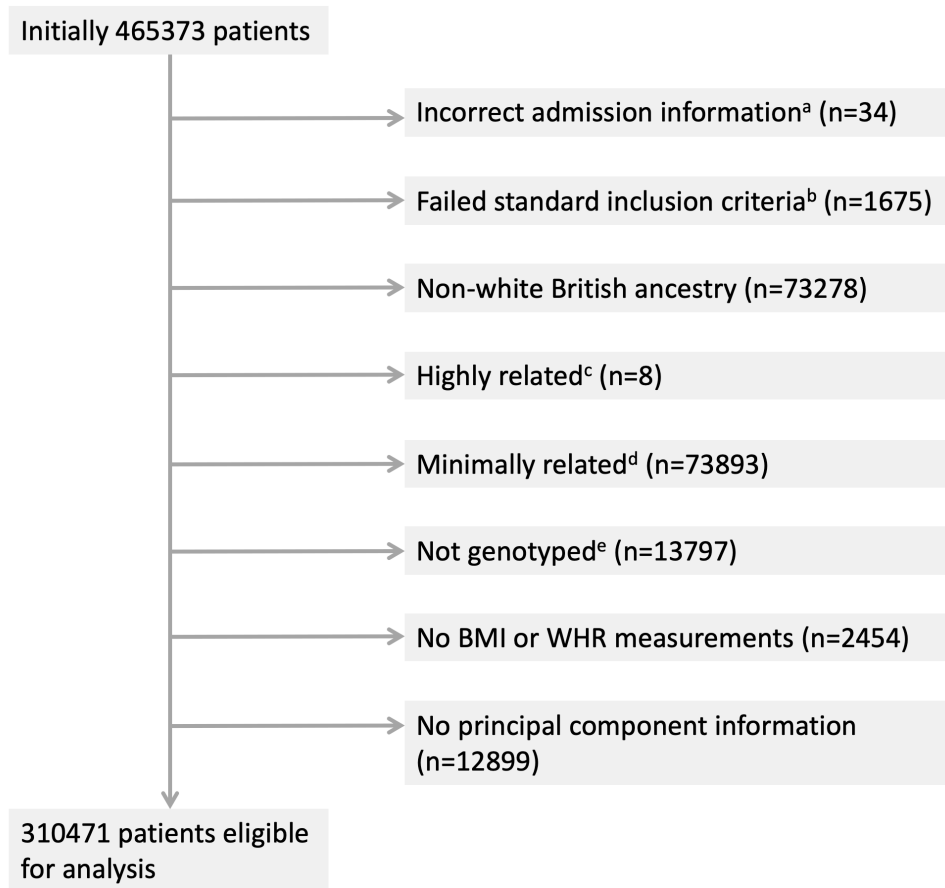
Initially 465373 patients

Incorrect admission information$^{a}$ (n=34)

Failed standard inclusion criteria$^{b}$ (n=1675)

Non-white British ancestry (n=73278)

Highly related$^{c}$ (n=8)

Minimally related$^{d}$ (n=73893)

Not genotyped$^{e}$ (n=13797)

No BMI or WHR measurements (n=2454)

No principal component information (n=12899)

310471 patients eligible for analysis